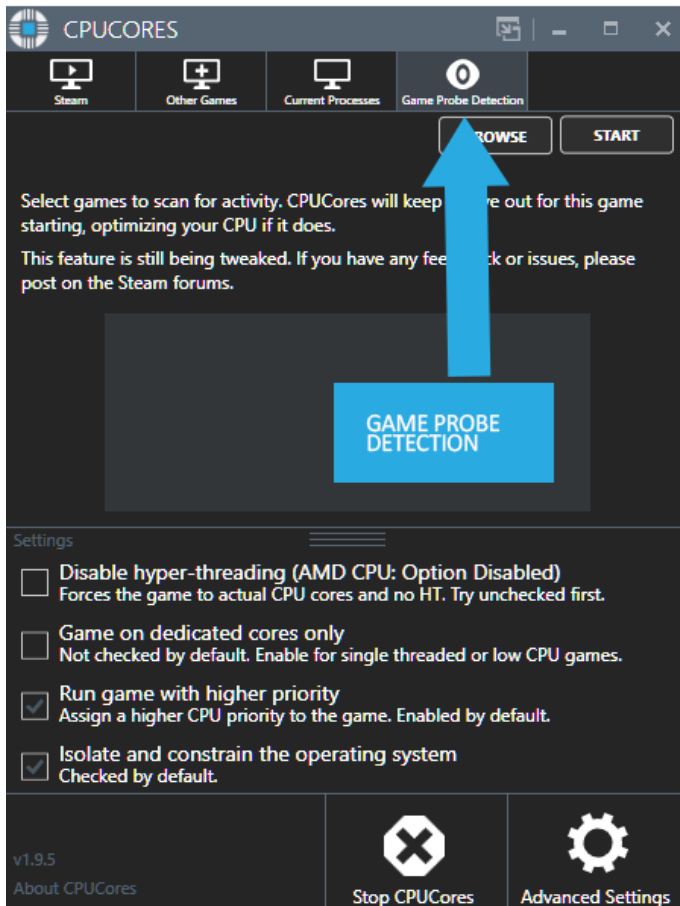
CPUCORES

Steam
Other Games
Current Processes
Game Probe Detection

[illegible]ROWSE
START

Select games to scan for activity. CPUCores will keep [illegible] out for this game starting, optimizing your CPU if it does.

This feature is still being tweaked. If you have any fee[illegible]ck or issues, please post on the Steam forums.

GAME PROBE DETECTION

Settings

Disable hyper-threading (AMD CPU: Option Disabled)
Forces the game to actual CPU cores and no HT. Try unchecked first.

Game on dedicated cores only
Not checked by default. Enable for single threaded or low CPU games.

Run game with higher priority
Assign a higher CPU priority to the game. Enabled by default.

Isolate and constrain the operating system
Checked by default.

v1.9.5
About CPUCores

Stop CPUCores

Advanced Settings